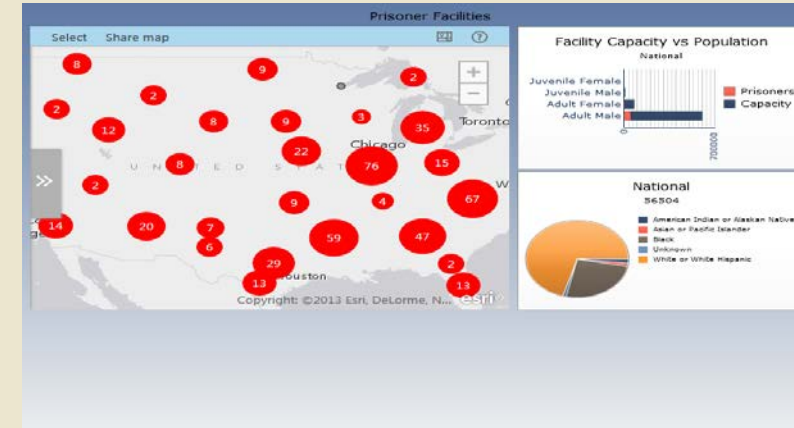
Prisoner Facilities

Select Share map

8 9 2 2 2 3 35 12 8 9 Toronto Chicago 22 8 76 15 2 UNITED STATES 9 4 67 14 20 7 59 47 6 29 Houston 2 13 13

Copyright: ©2013 Esri, DeLorme, N... esri

Facility Capacity vs Population
National

Juvenile Female
Juvenile Male
Adult Female
Adult Male

Prisoners
Capacity

0
200000

National
56504

American Indian or Alaskan Native
Asian or Pacific Islander
Black
Unknown
White or White Hispanic